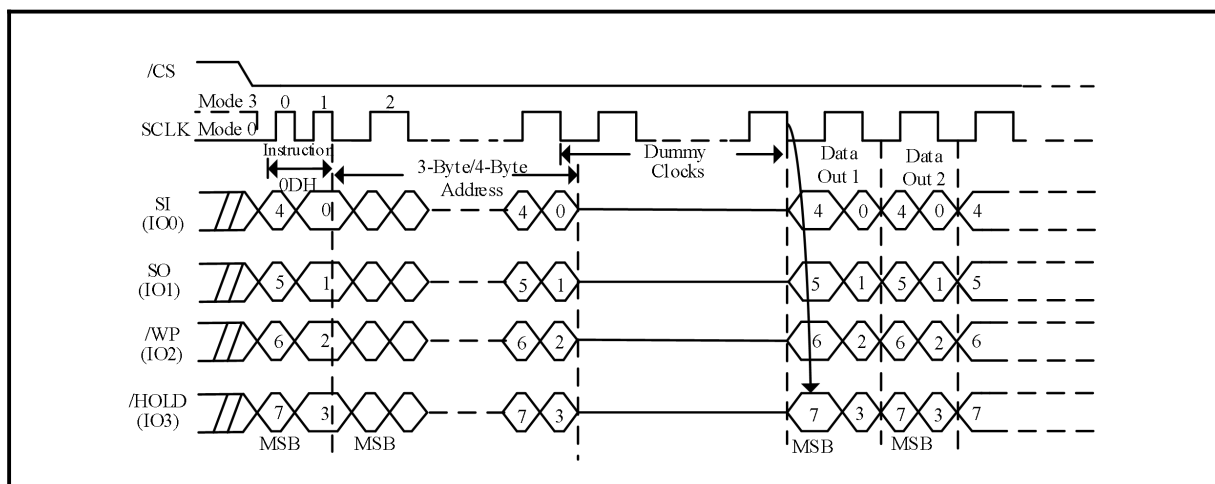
/CS

Mode 3 0 1 2

SCLK Mode 0

Instruction 0DH

3-Byte/4-Byte Address

Dummy Clocks

Data Out 1

Data Out 2

SI (IO0) 4 0 4 0 4 0 4 0 4

SO (IO1) 5 1 5 1 5 1 5 1 5

/WP (IO2) 6 2 6 2 6 2 6 2 6

/HOLD (IO3) 7 3 7 3 7 3 7 3 7

MSB MSB MSB MSB